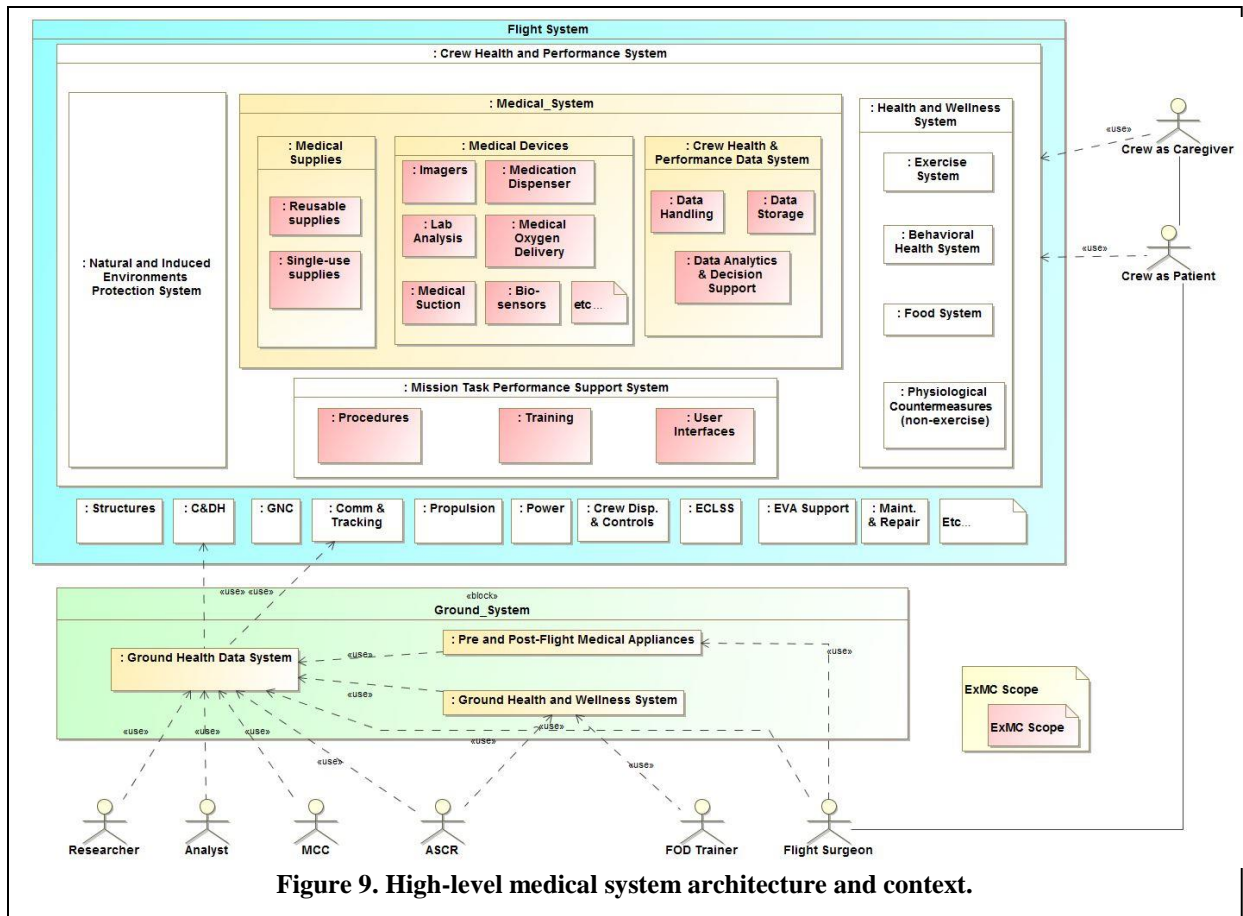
Flight System

: Crew Health and Performance System

: Natural and Induced Environments Protection System

: Medical_System

: Medical Supplies

: Reusable supplies

: Single-use supplies

: Medical Devices

: Imagers

: Medication Dispenser

: Lab Analysis

: Medical Oxygen Delivery

: Medical Suction

: Bio-sensors

etc...

: Crew Health & Performance Data System

: Data Handling

: Data Storage

: Data Analytics & Decision Support

: Mission Task Performance Support System

: Procedures

: Training

: User Interfaces

: Health and Wellness System

: Exercise System

: Behavioral Health System

: Food System

: Physiological Countermeasures (non-exercise)

«use»

Crew as Caregiver

«use»

Crew as Patient

: Structures

: C&DH

: GNC

: Comm & Tracking

: Propulsion

: Power

: Crew Disp. & Controls

: ECLSS

: EVA Support

: Maint. & Repair

Etc...

«use» «use»

«block»
Ground_System

: Pre and Post-Flight Medical Appliances

: Ground Health Data System

«use»

«use»

: Ground Health and Wellness System

«use»

«use»

«use»

«use»

«use»

«use»

«use»

«use»

ExMC Scope

ExMC Scope

Researcher

Analyst

MCC

ASCR

FOD Trainer

Flight Surgeon

Figure 9. High-level medical system architecture and context.